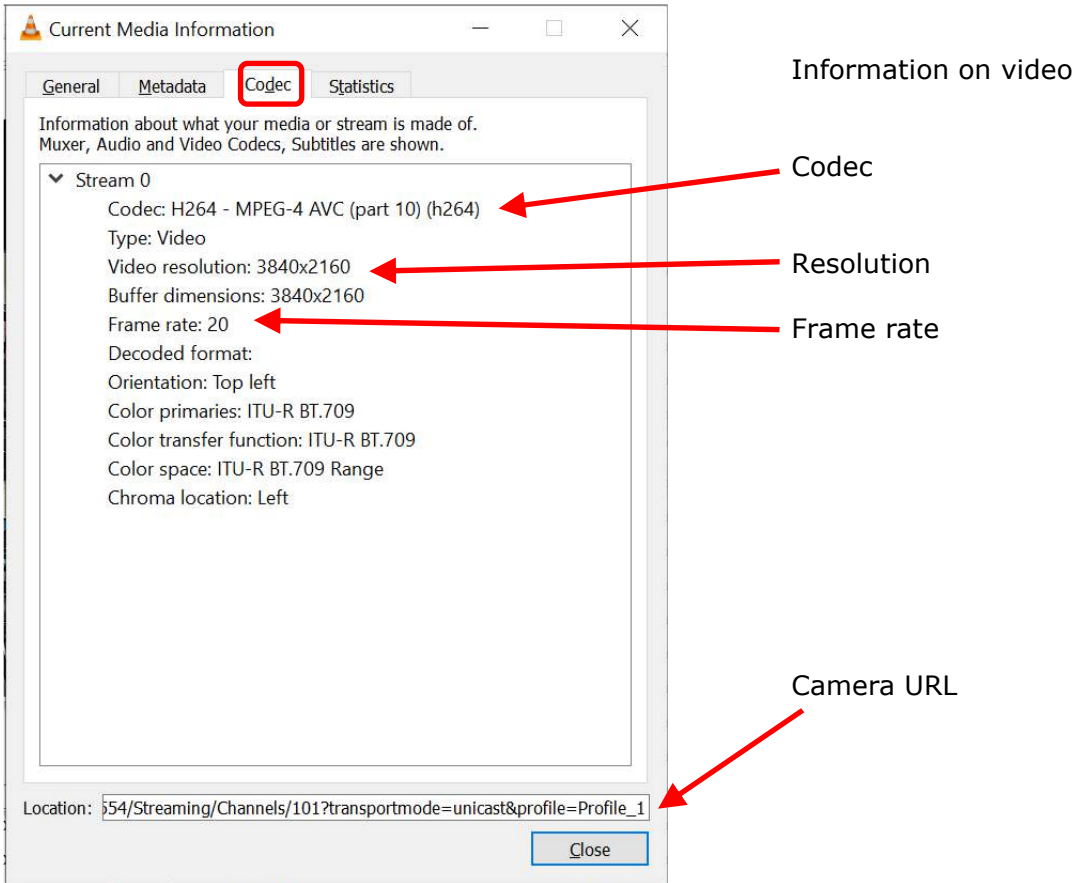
Current Media Information

General | Metadata | Codec | Statistics

Information on video

Information about what your media or stream is made of. Muxer, Audio and Video Codecs, Subtitles are shown.

Stream 0
Codec: H264 - MPEG-4 AVC (part 10) (h264)
Type: Video
Video resolution: 3840x2160
Buffer dimensions: 3840x2160
Frame rate: 20
Decoded format:
Orientation: Top left
Color primaries: ITU-R BT.709
Color transfer function: ITU-R BT.709
Color space: ITU-R BT.709 Range
Chroma location: Left

Codec

Resolution

Frame rate

Camera URL

Location: 554/Streaming/Channels/101?transportmode=unicast&profile=Profile_1

Close